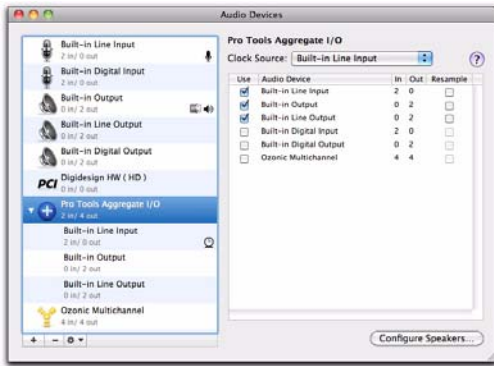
Audio Devices

Built-in Line Input
2 in/ 0 out

Built-in Digital Input
2 in/ 0 out

Built-in Output
0 in/ 2 out

Built-in Line Output
0 in/ 2 out

Built-in Digital Output
0 in/ 2 out

PCI Digidesign HW ( HD )
0 in/ 0 out

Pro Tools Aggregate I/O
2 in/ 4 out

Built-in Line Input
2 in/ 0 out

Built-in Output
0 in/ 2 out

Built-in Line Output
0 in/ 2 out

Ozonic Multichannel
4 in/ 4 out

Pro Tools Aggregate I/O

Clock Source: Built-in Line Input

?

| Use | Audio Device | In | Out | Resample |
|---|---|---|---|---|
| ✓ | Built-in Line Input | 2 | 0 | |
| ✓ | Built-in Output | 0 | 2 | |
| ✓ | Built-in Line Output | 0 | 2 | |
| | Built-in Digital Input | 2 | 0 | |
| | Built-in Digital Output | 0 | 2 | |
| | Ozonic Multichannel | 4 | 4 | |

Configure Speakers...